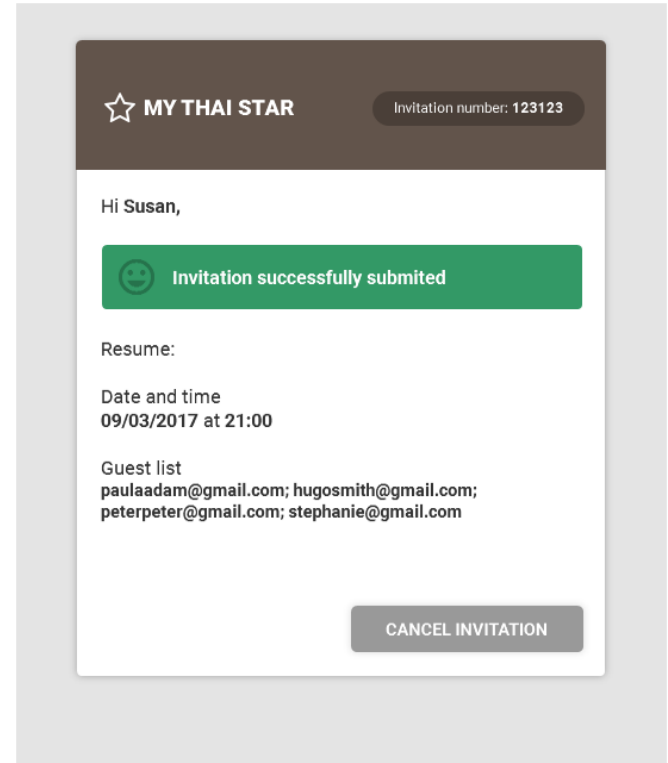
MY THAI STAR

Invitation number: 123123

Hi Susan,

Invitation successfully submited

Resume:

Date and time
09/03/2017 at 21:00

Guest list
paulaadam@gmail.com; hugosmith@gmail.com; peterpeter@gmail.com; stephanie@gmail.com

CANCEL INVITATION